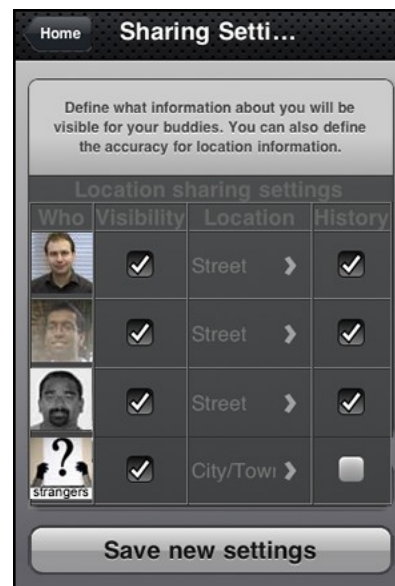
Home Sharing Setti...

Define what information about you will be visible for your buddies. You can also define the accuracy for location information.

Location sharing settings

| Who | Visibility | Location | History |
|---|---|---|---|
| | ☑ | Street › | ☑ |
| | ☑ | Street › | ☑ |
| | ☑ | Street › | ☑ |
| ? strangers | ☑ | City/Town › | ☐ |

Save new settings